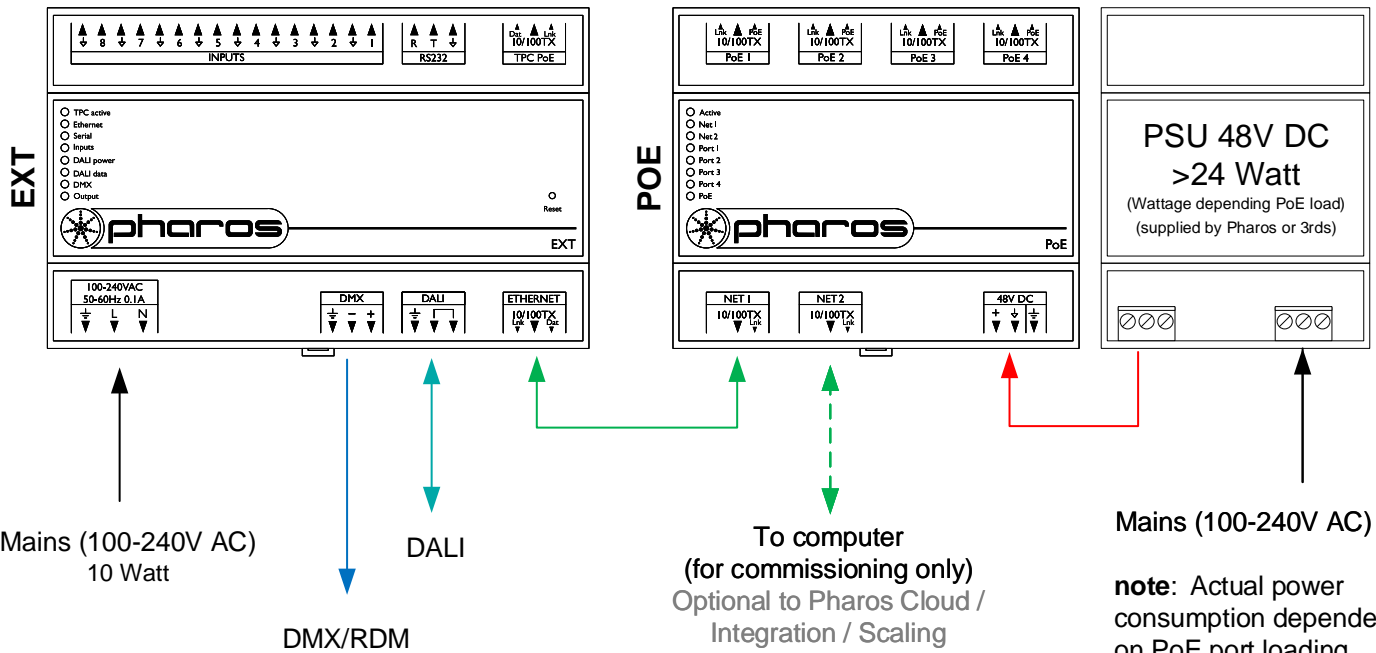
8 7 6 5 4 3 2 1
INPUTS

R T
RS232

Dat Lnk
10/100TX
TPC PoE

EXT

TPC active
Ethernet
Serial
Inputs
DALI power
DALI data
DMX
Output

Reset

pharos

EXT

100-240VAC
50-60Hz 0.1A
L N

DMX
− +

DALI

ETHERNET
10/100TX
Lnk Dat

Lnk PoE
10/100TX
PoE 1

Lnk PoE
10/100TX
PoE 2

Lnk PoE
10/100TX
PoE 3

Lnk PoE
10/100TX
PoE 4

POE

Active
Net 1
Net 2
Port 1
Port 2
Port 3
Port 4
PoE

pharos

PoE

NET 1
10/100TX
Lnk

NET 2
10/100TX
Lnk

48V DC
+

PSU 48V DC
>24 Watt
(Wattage depending PoE load)
(supplied by Pharos or 3rds)

Mains (100-240V AC)
10 Watt

DALI

DMX/RDM

To computer
(for commissioning only)
Optional to Pharos Cloud / Integration / Scaling

Mains (100-240V AC)

note: Actual power consumption depende on PoE port loading